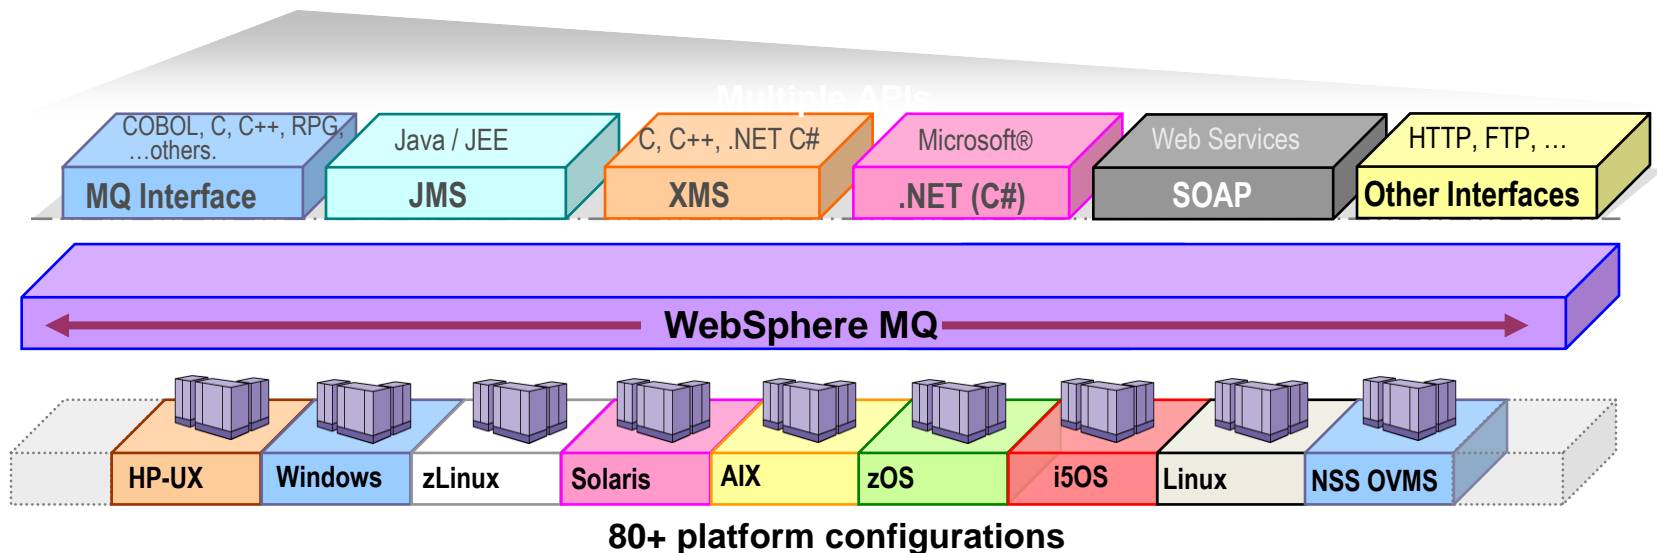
Multiple APIs

COBOL, C, C++, RPG, …others.
MQ Interface

Java / JEE
JMS

C, C++, .NET C#
XMS

Microsoft®
.NET (C#)

Web Services
SOAP

HTTP, FTP, …
Other Interfaces

WebSphere MQ

HP-UX
Windows
zLinux
Solaris
AIX
zOS
i5OS
Linux
NSS OVMS

80+ platform configurations